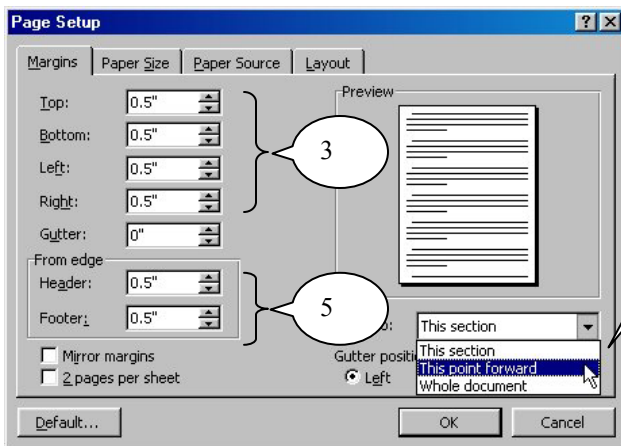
Page Setup

?

X

Margins | Paper Size | Paper Source | Layout

Top: 0.5"

Bottom: 0.5"

Left: 0.5"

Right: 0.5"

Gutter: 0"

From edge

Header: 0.5"

Footer: 0.5"

3

5

Preview

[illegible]o: This section

This section

This point forward

Whole document

Mirror margins

2 pages per sheet

Gutter positi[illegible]

Left

Default...

OK

Cancel